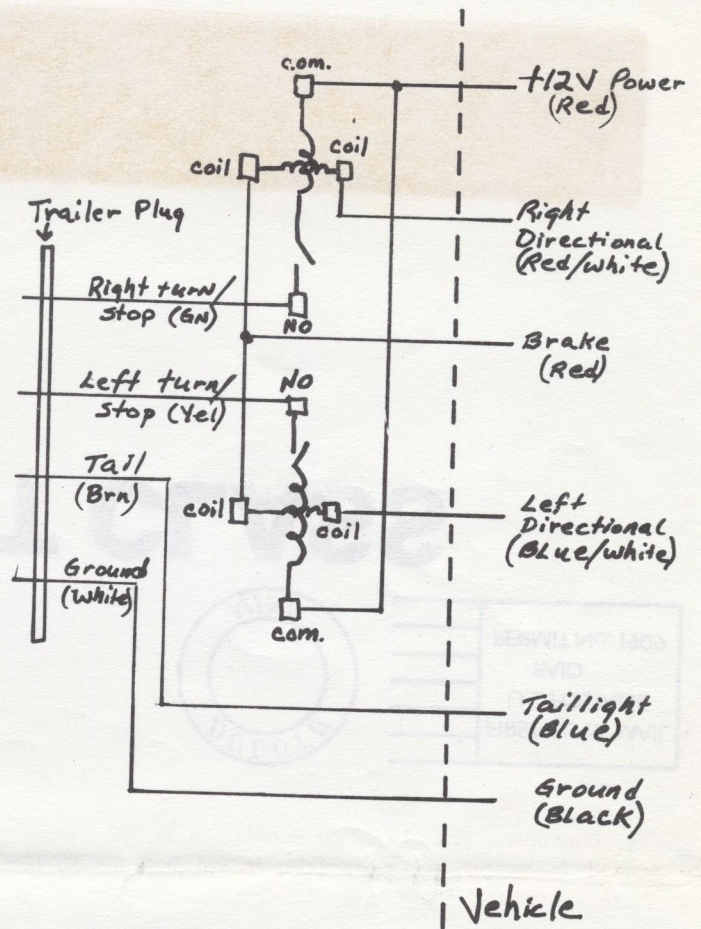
com.
+12V Power (Red)
coil
coil
Trailer Plug
Right Directional (Red/white)
Right turn/ Stop (GN)
NO
Brake (Red)
Left turn/ Stop (Yel)
NO
Tail (Brn)
coil
coil
Left Directional (Blue/white)
Ground (White)
com.
Taillight (Blue)
Ground (Black)
Vehicle